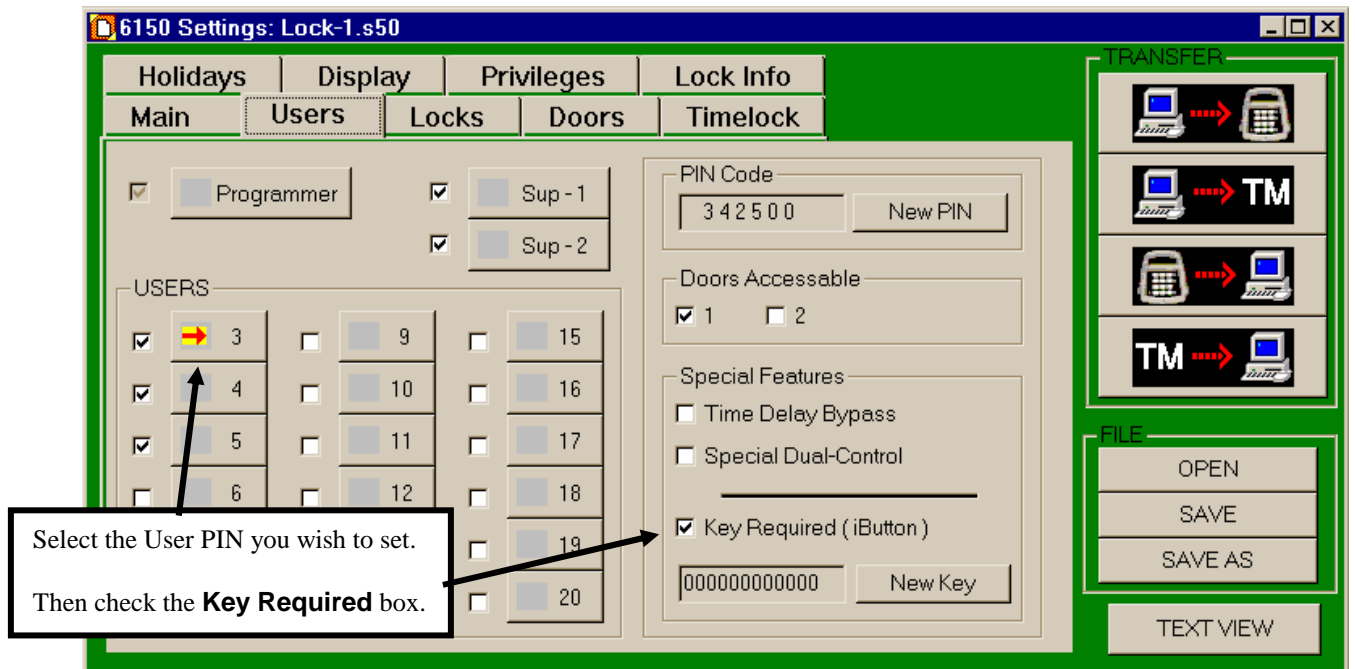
6150 Settings: Lock-1.s50

Holidays | Display | Privileges | Lock Info
Main | Users | Locks | Doors | Timelock

Programmer
Sup - 1
Sup - 2

USERS
3
4
5
6
9
10
11
12
15
16
17
18
19
20

PIN Code
342500
New PIN

Doors Accessable
1
2

Special Features
Time Delay Bypass
Special Dual-Control
Key Required ( iButton )
000000000000
New Key

TRANSFER
TM
TM

FILE
OPEN
SAVE
SAVE AS

TEXT VIEW

Select the User PIN you wish to set.

Then check the **Key Required** box.